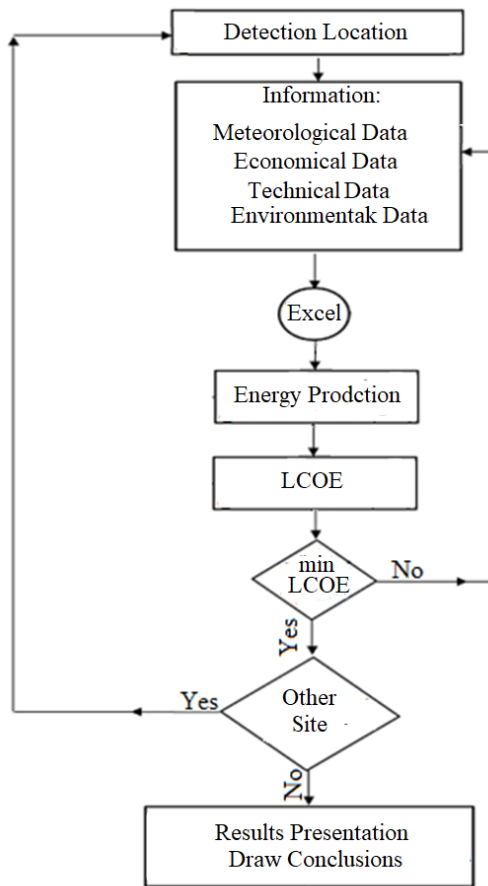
Detection Location

Information:
Meteorological Data
Economical Data
Technical Data
Environmentak Data

Excel

Energy Prodction

LCOE

min LCOE

No

Yes

Yes

Other Site

No

Results Presentation
Draw Conclusions